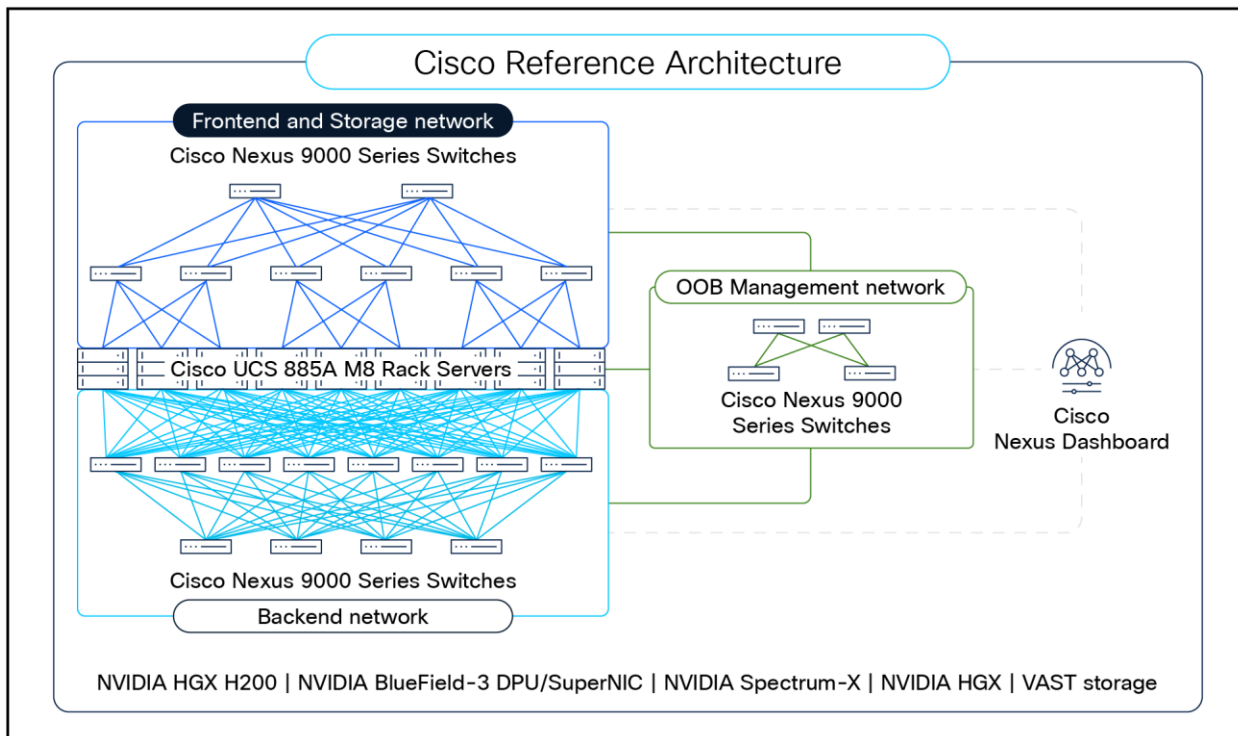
Cisco Reference Architecture

Frontend and Storage network

Cisco Nexus 9000 Series Switches

OOB Management network

Cisco UCS 885A M8 Rack Servers

Cisco Nexus 9000 Series Switches

Cisco Nexus Dashboard

Cisco Nexus 9000 Series Switches

Backend network

NVIDIA HGX H200 | NVIDIA BlueField-3 DPU/SuperNIC | NVIDIA Spectrum-X | NVIDIA HGX | VAST storage